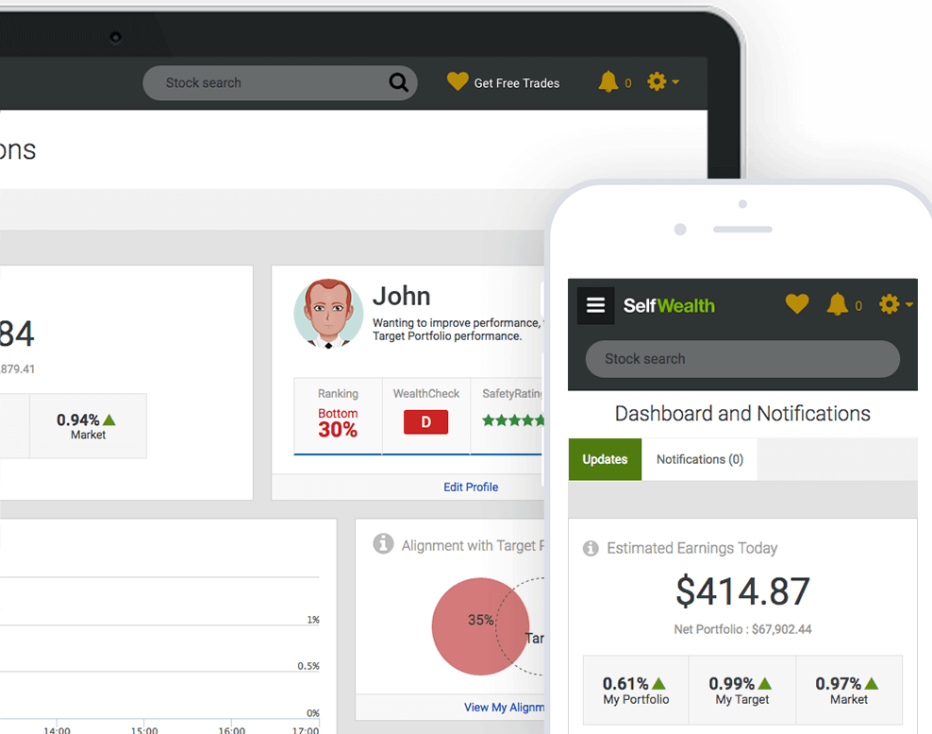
Stock search

Get Free Trades

0

ons

84

879.41

0.94% Market

John

Wanting to improve performance, Target Portfolio performance.

| Ranking | WealthCheck | SafetyRating |
|---|---|---|
| Bottom 30% | D | |

Edit Profile

1%

0.5%

0%

14:00 15:00 16:00 17:00

Alignment with Target P

35%

Tar

View My Alignm

SelfWealth

0

Stock search

Dashboard and Notifications

Updates

Notifications (0)

Estimated Earnings Today

$414.87

Net Portfolio : $67,902.44

| 0.61% My Portfolio | 0.99% My Target | 0.97% Market |
|---|---|---|